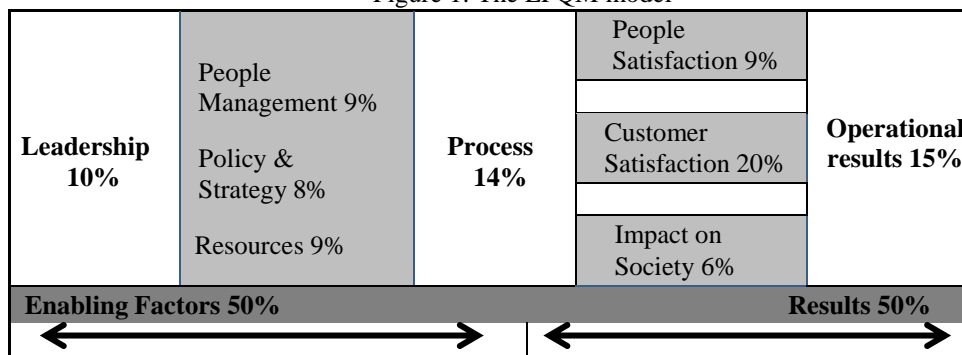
Figure 1: The EFQM model

Leadership 10%

People Management 9%

Policy & Strategy 8%

Resources 9%

Process 14%

People Satisfaction 9%

Customer Satisfaction 20%

Impact on Society 6%

Operational results 15%

Enabling Factors 50%

Results 50%